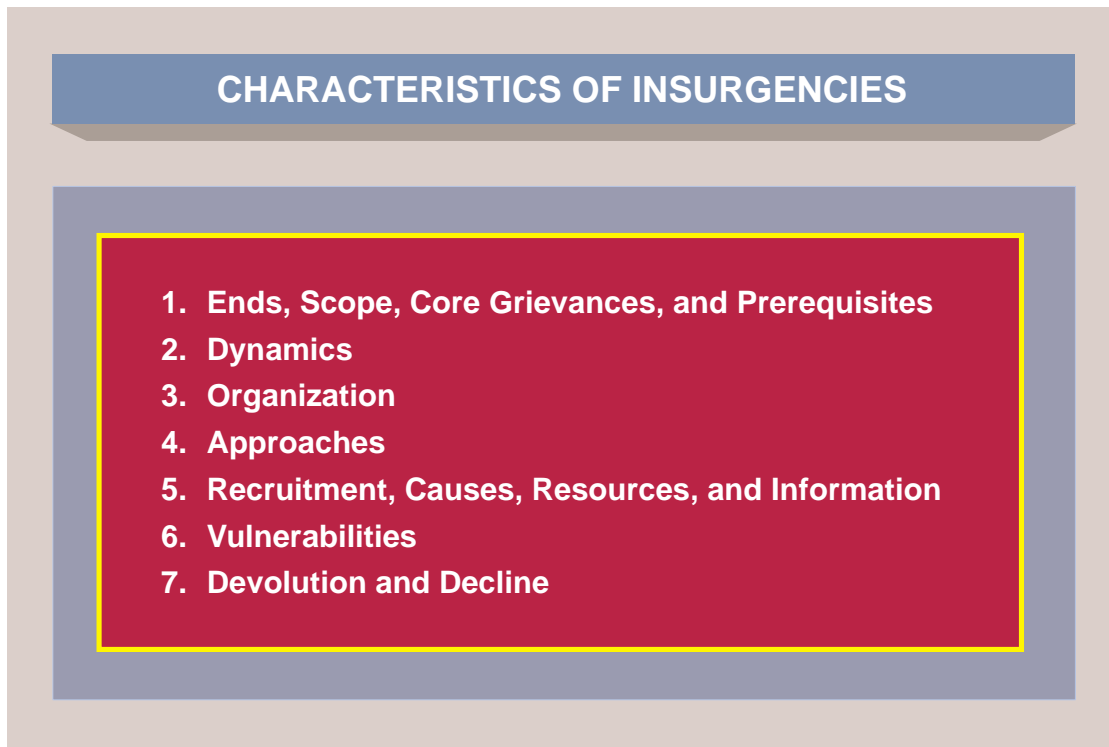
CHARACTERISTICS OF INSURGENCIES

1. Ends, Scope, Core Grievances, and Prerequisites
2. Dynamics
3. Organization
4. Approaches
5. Recruitment, Causes, Resources, and Information
6. Vulnerabilities
7. Devolution and Decline